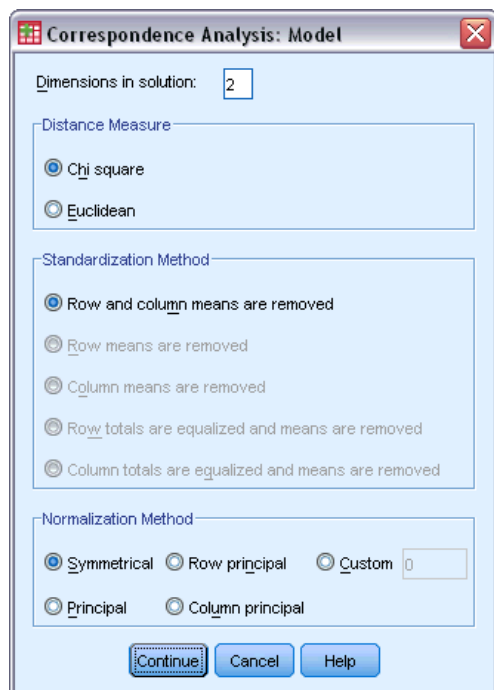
Correspondence Analysis: Model

Dimensions in solution: 2

Distance Measure

Chi square

Euclidean

Standardization Method

Row and column means are removed

Row means are removed

Column means are removed

Row totals are equalized and means are removed

Column totals are equalized and means are removed

Normalization Method

Symmetrical

Row principal

Custom 0

Principal

Column principal

Continue Cancel Help